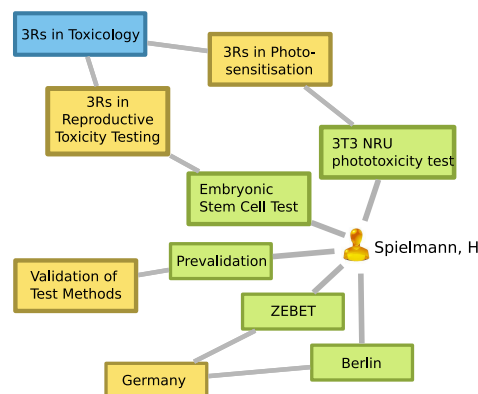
3Rs in Toxicology

3Rs in Photosensitisation

3Rs in Reproductive Toxicity Testing

3T3 NRU phototoxicity test

Embryonic Stem Cell Test

Spielmann, H

Prevalidation

Validation of Test Methods

ZEBET

Berlin

Germany